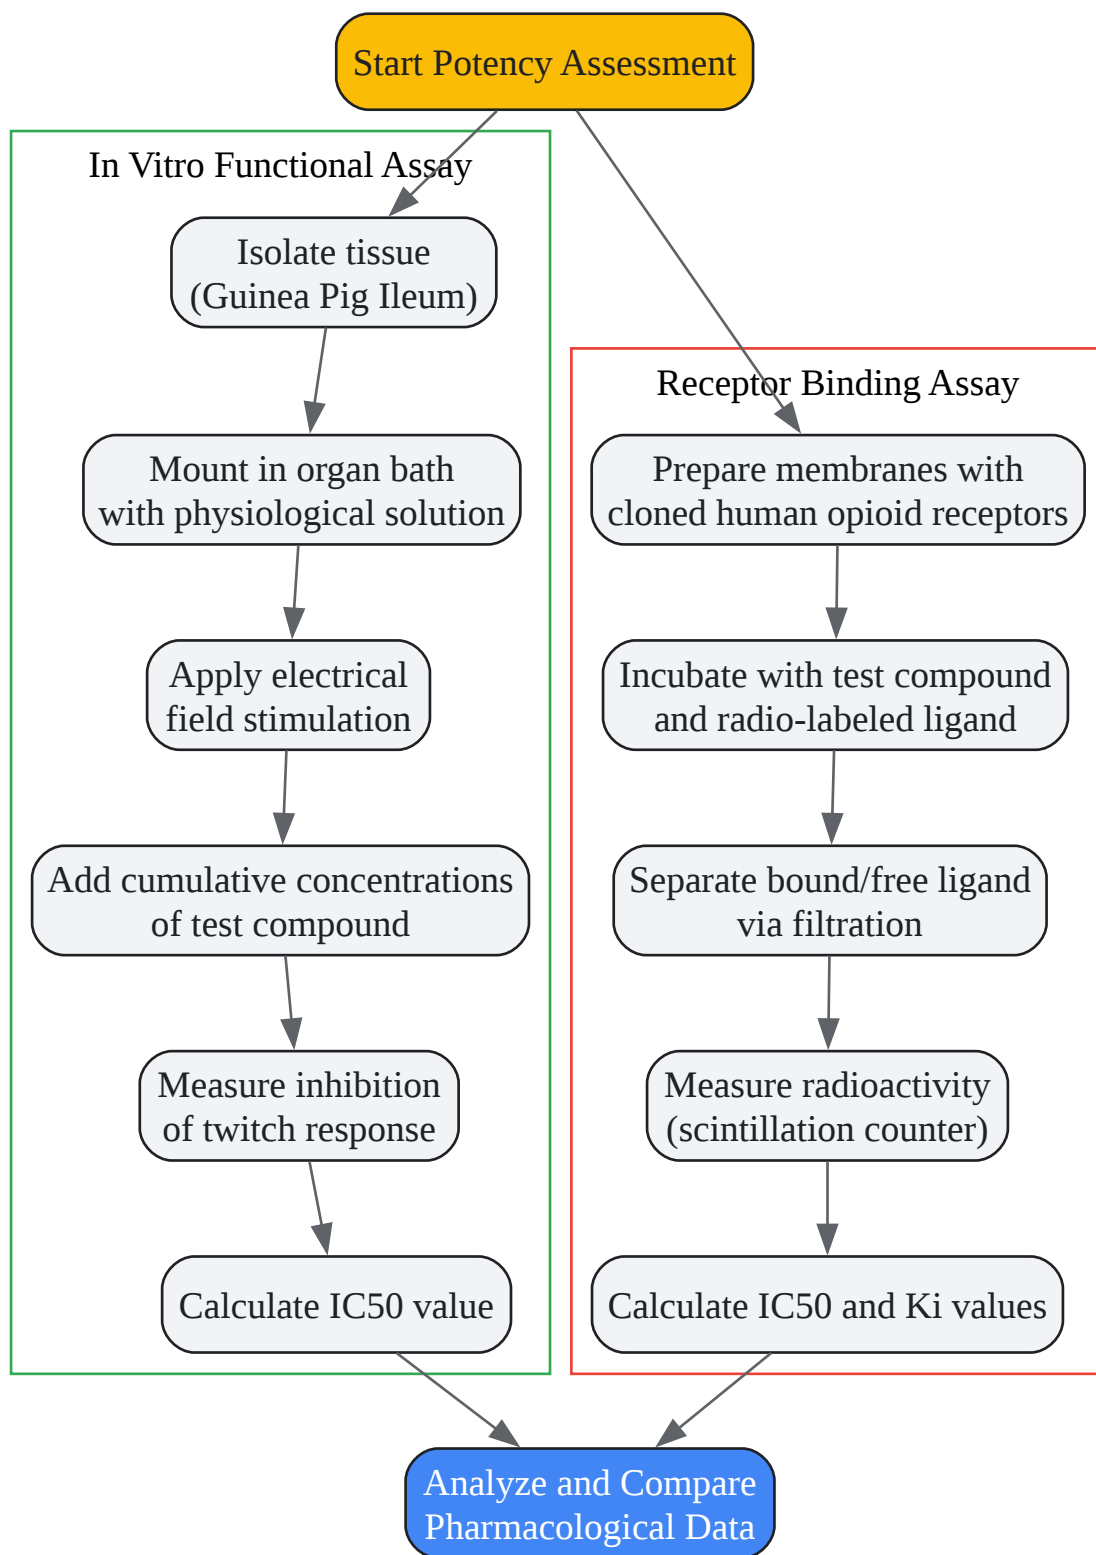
Start Potency Assessment

In Vitro Functional Assay

Isolate tissue (Guinea Pig Ileum)

Mount in organ bath with physiological solution

Apply electrical field stimulation

Add cumulative concentrations of test compound

Measure inhibition of twitch response

Calculate IC50 value

Receptor Binding Assay

Prepare membranes with cloned human opioid receptors

Incubate with test compound and radio-labeled ligand

Separate bound/free ligand via filtration

Measure radioactivity (scintillation counter)

Calculate IC50 and Ki values

Analyze and Compare Pharmacological Data